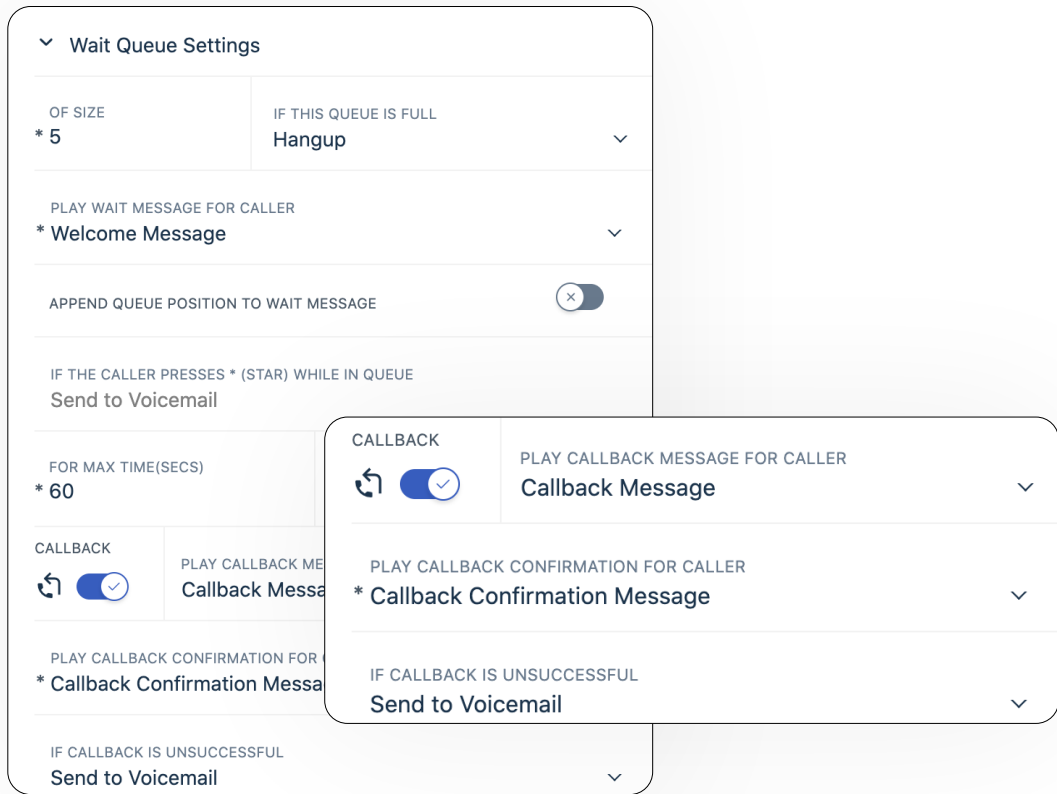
Wait Queue Settings

OF SIZE
* 5

IF THIS QUEUE IS FULL
Hangup

PLAY WAIT MESSAGE FOR CALLER
* Welcome Message

APPEND QUEUE POSITION TO WAIT MESSAGE

IF THE CALLER PRESSES * (STAR) WHILE IN QUEUE
Send to Voicemail

FOR MAX TIME(SECS)
* 60

CALLBACK

PLAY CALLBACK ME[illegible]
Callback Messa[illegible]

PLAY CALLBACK CONFIRMATION FOR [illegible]
* Callback Confirmation Messa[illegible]

IF CALLBACK IS UNSUCCESSFUL
Send to Voicemail

CALLBACK

PLAY CALLBACK MESSAGE FOR CALLER
Callback Message

PLAY CALLBACK CONFIRMATION FOR CALLER
* Callback Confirmation Message

IF CALLBACK IS UNSUCCESSFUL
Send to Voicemail